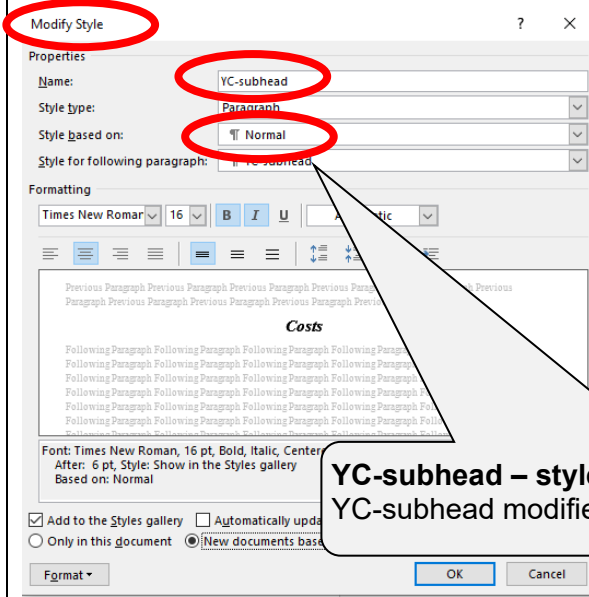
Modify Style

?

×

Properties

Name:

YC-subhead

Style type:

Paragraph

Style based on:

¶ Normal

Style for following paragraph:

¶ YC-subhead

Formatting

Times New Roman

16

B

I

U

Automatic

Previous Paragraph Previous Paragraph Previous Paragraph Previous Paragraph Previous Paragraph Previous Paragraph Previous Paragraph Previous Paragraph Previous Paragraph Previous Paragraph Previous

Costs

Following Paragraph Following Paragraph Following Paragraph Following Paragraph
Following Paragraph Following Paragraph Following Paragraph Following Paragraph
Following Paragraph Following Paragraph Following Paragraph Following Paragraph
Following Paragraph Following Paragraph Following Paragraph Following Paragraph
Following Paragraph Following Paragraph Following Paragraph Following Paragraph
Following Paragraph Following Paragraph Following Paragraph Following Paragraph
Following Paragraph Following Paragraph Following Paragraph Following Paragraph
Following Paragraph Following Paragraph Following Paragraph Following Paragraph

Font: Times New Roman, 16 pt, Bold, Italic, Center
After: 6 pt, Style: Show in the Styles gallery
Based on: Normal

YC-subhead – styl
YC-subhead modifi

Add to the Styles gallery

Automatically upda

Only in this document

New documents base

Format ▾

OK

Cancel